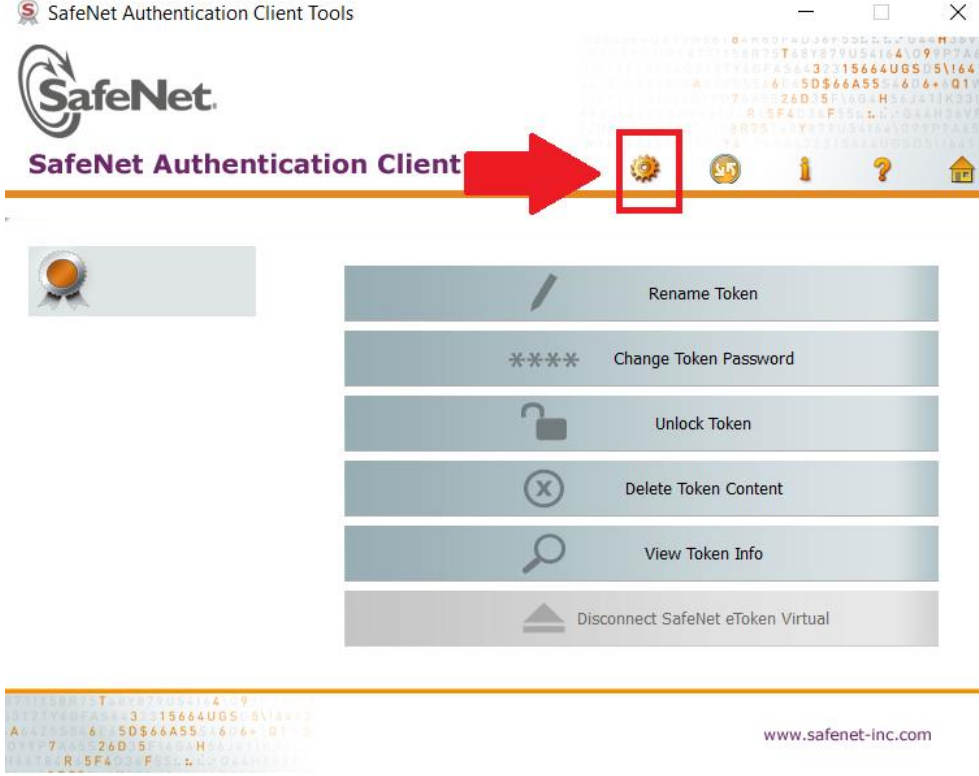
SafeNet Authentication Client Tools

SafeNet.

SafeNet Authentication Client

Rename Token

\*\*\*\* Change Token Password

Unlock Token

Delete Token Content

View Token Info

Disconnect SafeNet eToken Virtual

www.safenet-inc.com